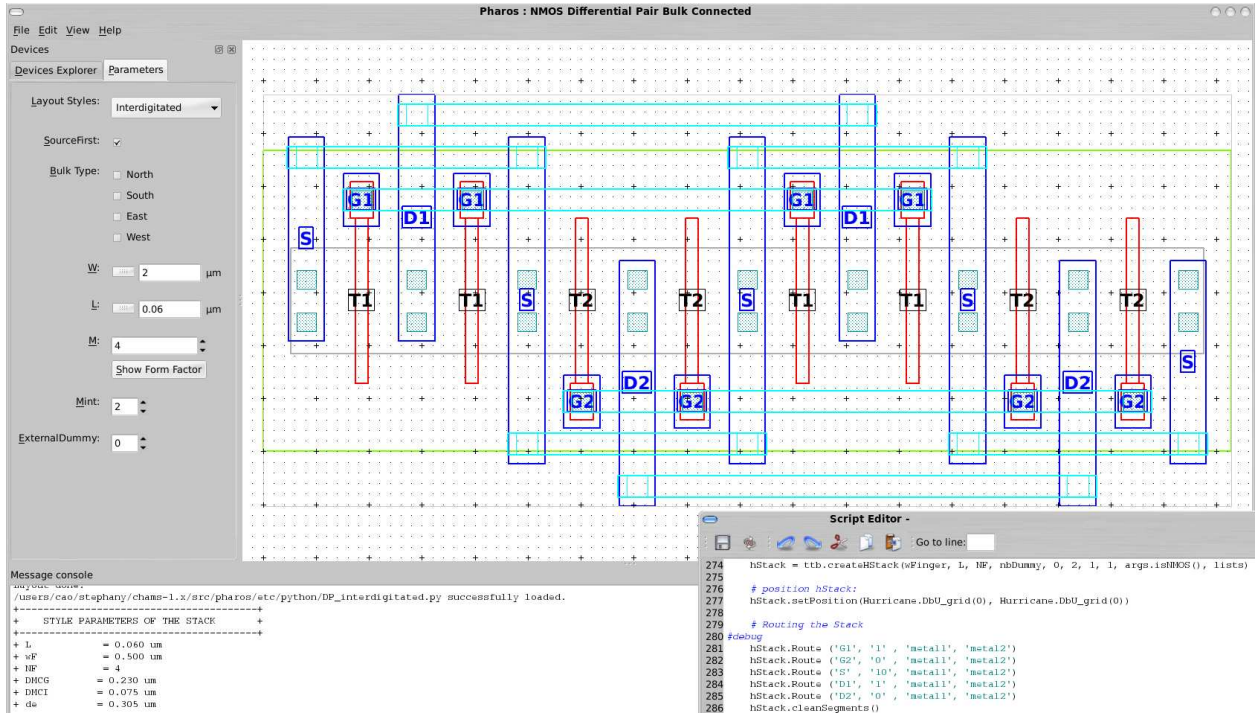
Pharos : NMOS Differential Pair Bulk Connected

File Edit View Help

Devices

Devices Explorer Parameters

Layout Styles: Interdigitated

SourceFirst: ✓

Bulk Type: North South East West

W: 2 µm

L: 0.06 µm

M: 4

Show Form Factor

Mint: 2

ExternalDummy: 0

S G1 D1 G1 S G1 D1 G1 S
S T1 T1 S T2 T2 S T1 T1 S T2 T2
G2 D2 G2 G2 D2 G2 S

Message console

layout done.
/users/cao/stephany/chams-1.x/src/pharos/etc/python/DP_interdigitated.py successfully loaded.
+--------------------------------------------+
+ STYLE PARAMETERS OF THE STACK +
+--------------------------------------------+
+ L = 0.060 um
+ wF = 0.500 um
+ NF = 4
+ DMCG = 0.230 um
+ DMCI = 0.075 um
+ de = 0.305 um

Script Editor -

Go to line:

274 hStack = ttb.createHStack(wFinger, L, NF, nbDummy, 0, 2, 1, 1, args.isNMOS(), lists)
275
276 # position hStack:
277 hStack.setPosition(Hurricane.DbU_grid(0), Hurricane.DbU_grid(0))
278
279 # Routing the Stack
280 #debug
281 hStack.Route ('G1', '1' , 'metal1', 'metal2')
282 hStack.Route ('G2', '0' , 'metal1', 'metal2')
283 hStack.Route ('S' , '10', 'metal1', 'metal2')
284 hStack.Route ('D1', '1' , 'metal1', 'metal2')
285 hStack.Route ('D2', '0' , 'metal1', 'metal2')
286 hStack.cleanSegments()